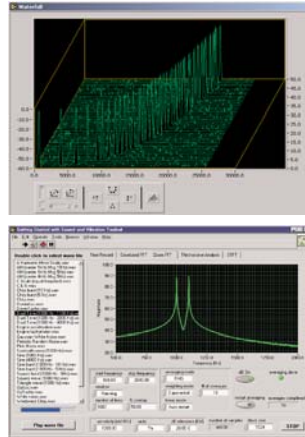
Waterfall

50.0
40.0
30.0
20.0
10.0
0.0
-10.0
-20.0
-30.0
-40.0
-50.0
-60.0
-70.0

0.0
1000.0
2000.0
3000.0
4000.0

Getting Started with Sound and Vibration Toolkit

Double click to select wave file

Power Spectrum
Zoom FFT

Play wave file

STOP